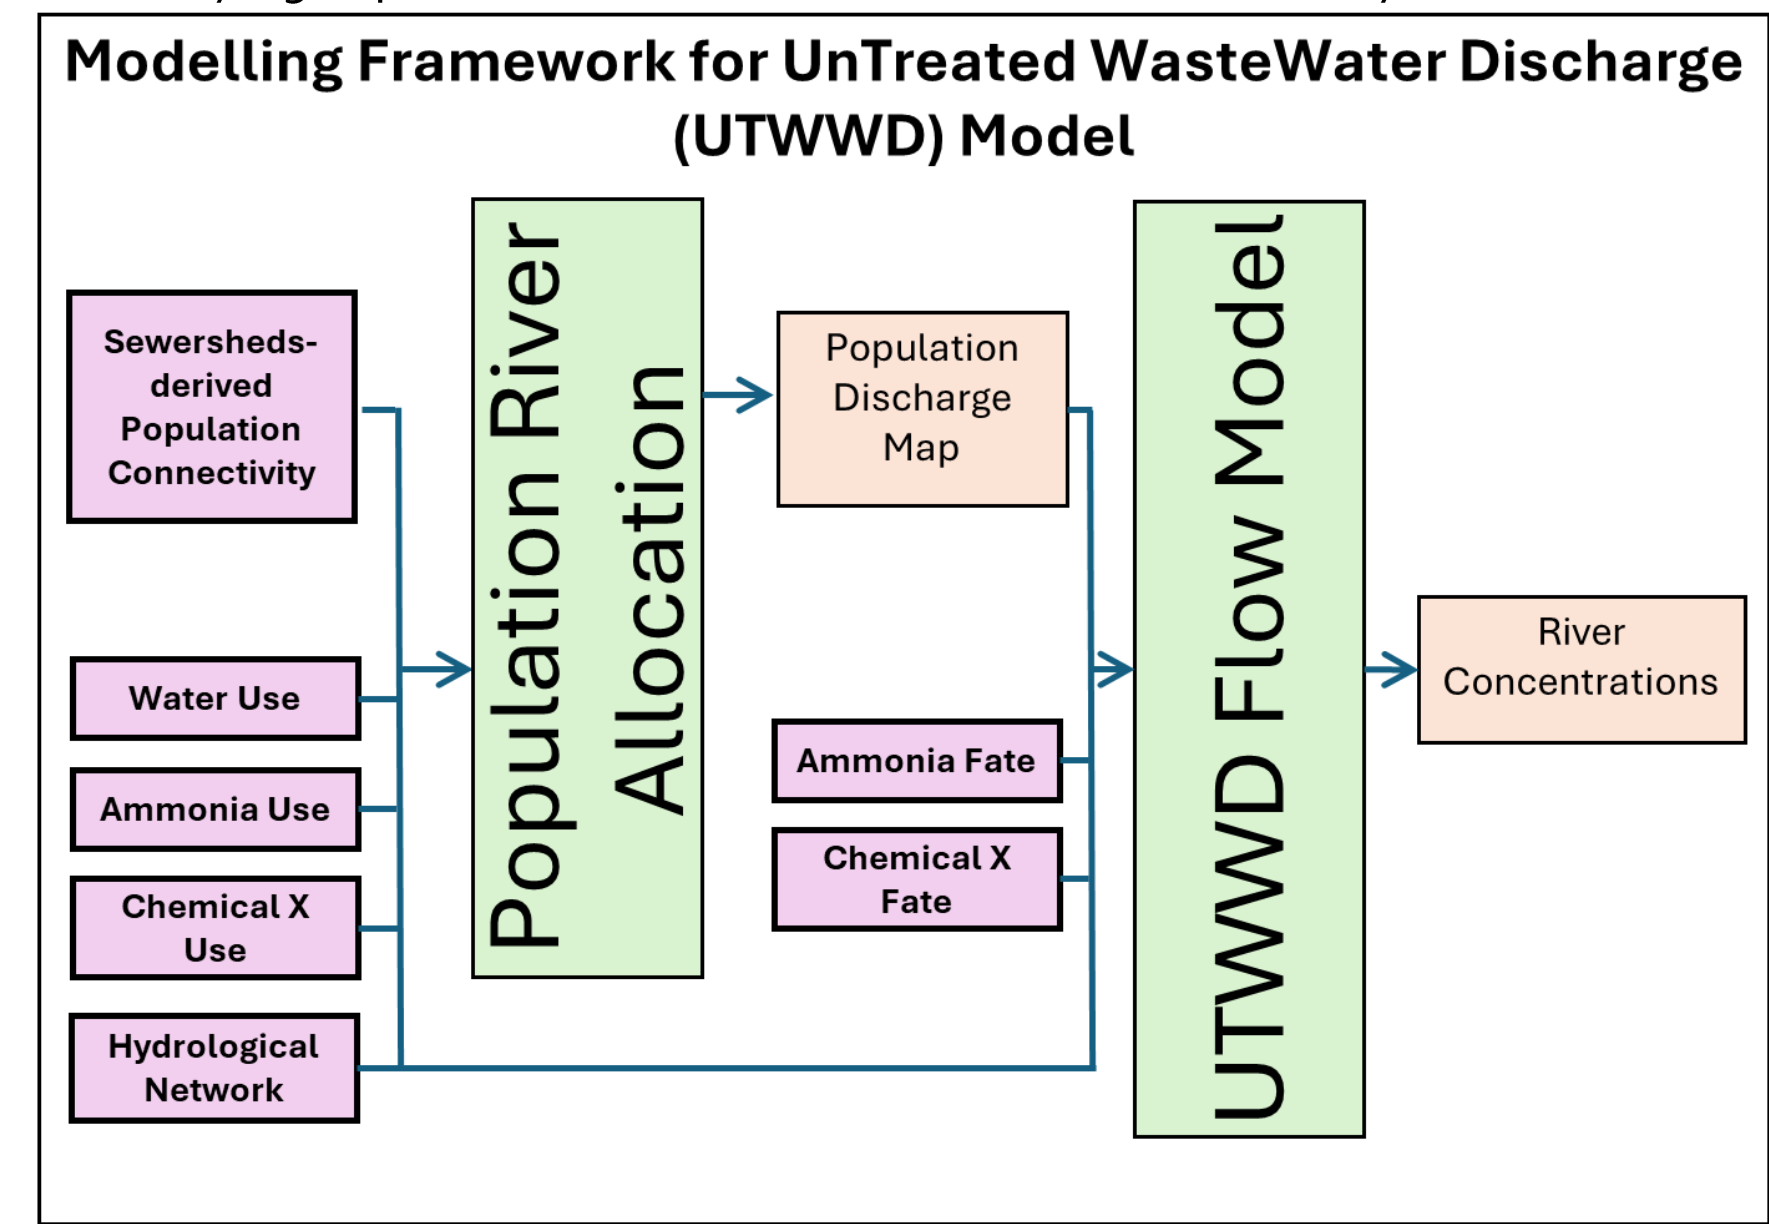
Modelling Framework for UnTreated WasteWater Discharge (UTWWD) Model

Sewersheds-derived Population Connectivity

Water Use

Ammonia Use

Chemical X Use

Hydrological Network

Population River Allocation

Population Discharge Map

Ammonia Fate

Chemical X Fate

UTWWD Flow Model

River Concentrations